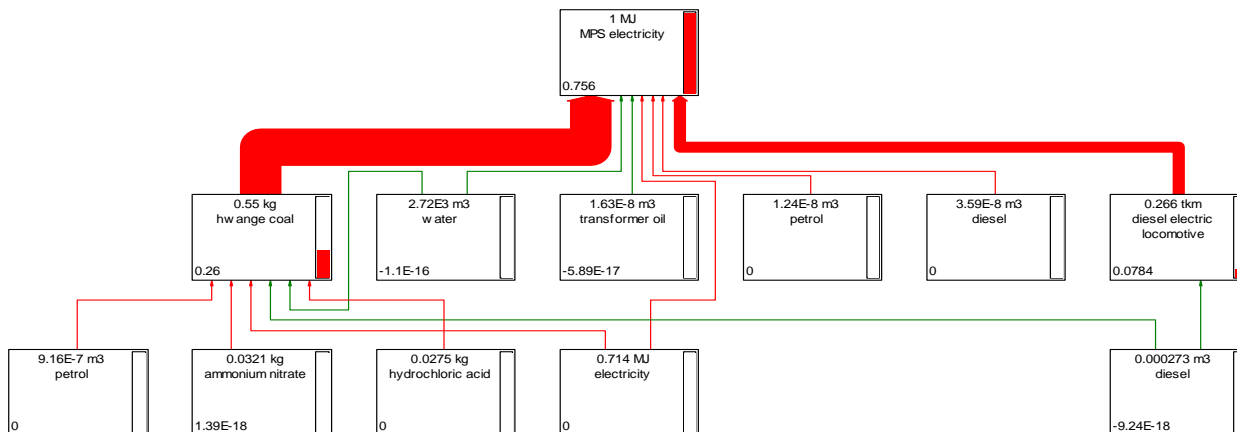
1 MJ
MPS electricity
0.756

0.55 kg
hw ange coal
0.26

2.72E3 m3
w ater
-1.1E-16

1.63E-8 m3
transformer oil
-5.89E-17

1.24E-8 m3
petrol
0

3.59E-8 m3
diesel
0

0.266 tkm
diesel electric
locomotive
0.0784

9.16E-7 m3
petrol
0

0.0321 kg
ammonium nitrate
1.39E-18

0.0275 kg
hydrochloric acid
0

0.714 MJ
electricity
0

0.000273 m3
diesel
-9.24E-18